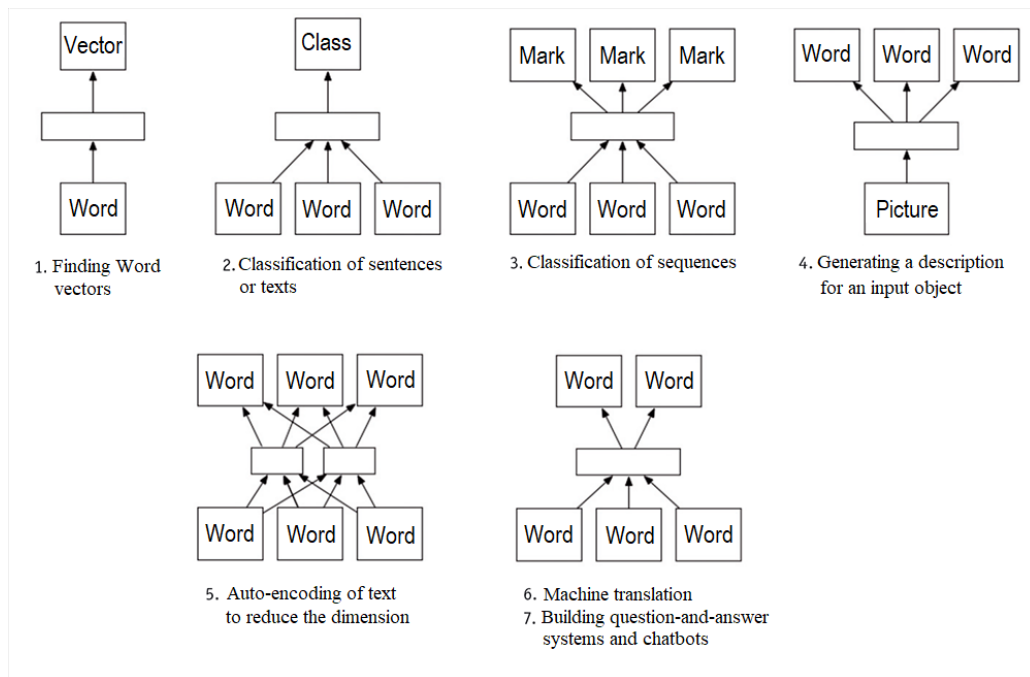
Vector

Word

1. Finding Word vectors

Class

Word Word Word

2. Classification of sentences or texts

Mark Mark Mark

Word Word Word

3. Classification of sequences

Word Word Word

Picture

4. Generating a description for an input object

Word Word Word

Word Word Word

5. Auto-encoding of text to reduce the dimension

Word Word

Word Word Word

6. Machine translation
7. Building question-and-answer systems and chatbots